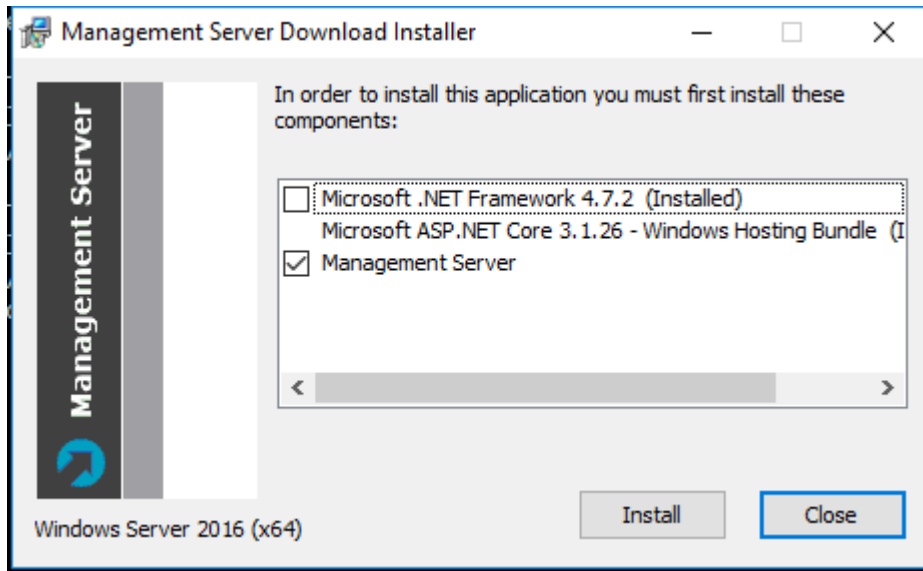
Management Server Download Installer

Management Server

In order to install this application you must first install these components:

Microsoft .NET Framework 4.7.2 (Installed)
Microsoft ASP.NET Core 3.1.26 - Windows Hosting Bundle (I
Management Server

<  >

Windows Server 2016 (x64)

Install
Close